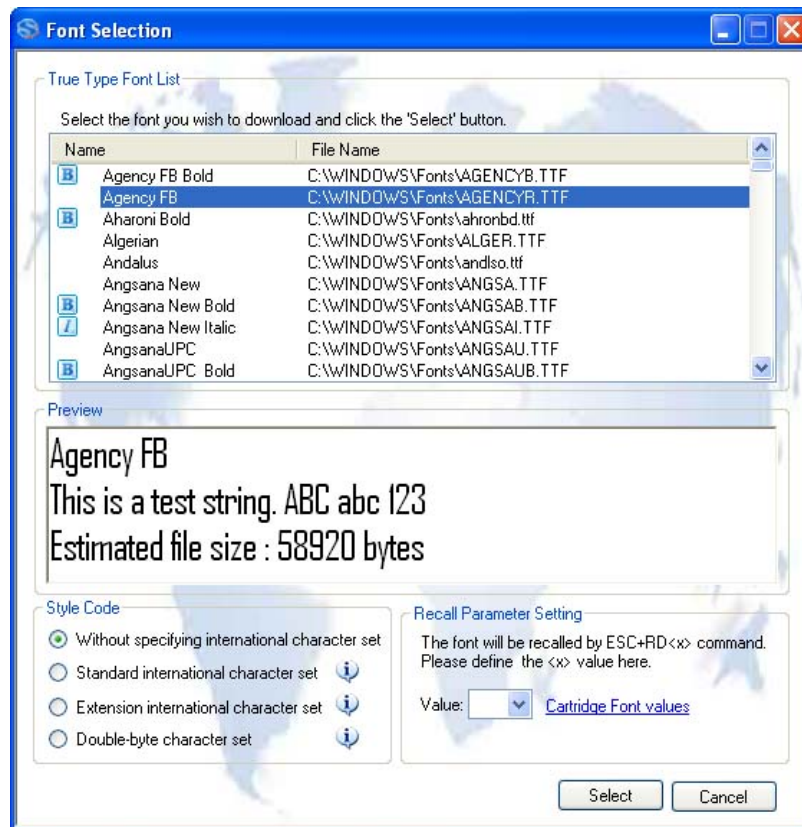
Font Selection

True Type Font List

Select the font you wish to download and click the 'Select' button.

| Name | File Name |
|---|---|
| B Agency FB Bold | C:\WINDOWS\Fonts\AGENCYB.TTF |
| Agency FB | C:\WINDOWS\Fonts\AGENCYR.TTF |
| B Aharoni Bold | C:\WINDOWS\Fonts\ahronbd.ttf |
| Algerian | C:\WINDOWS\Fonts\ALGER.TTF |
| Andalus | C:\WINDOWS\Fonts\andlso.ttf |
| Angsana New | C:\WINDOWS\Fonts\ANGSA.TTF |
| B Angsana New Bold | C:\WINDOWS\Fonts\ANGSAB.TTF |
| I Angsana New Italic | C:\WINDOWS\Fonts\ANGSAI.TTF |
| AngsanaUPC | C:\WINDOWS\Fonts\ANGSAU.TTF |
| B AngsanaUPC Bold | C:\WINDOWS\Fonts\ANGSAUB.TTF |

Preview

Agency FB
This is a test string. ABC abc 123
Estimated file size : 58920 bytes

Style Code

Without specifying international character set
Standard international character set
Extension international character set
Double-byte character set

Recall Parameter Setting

The font will be recalled by ESC+RD<x> command. Please define the <x> value here.

Value: Cartridge Font values

Select Cancel